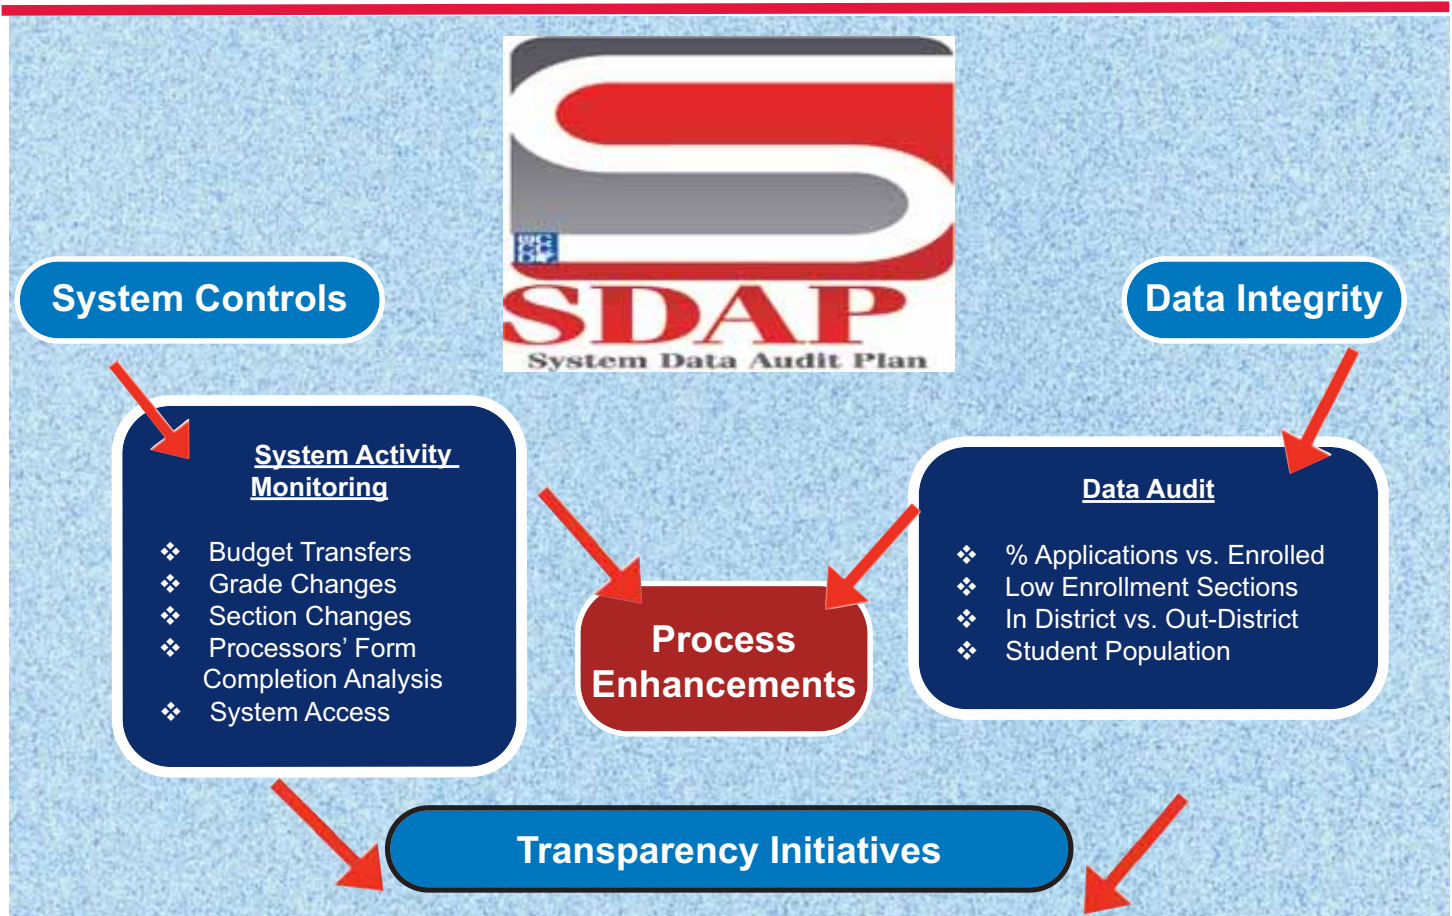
SDAP
System Data Audit Plan

System Controls

Data Integrity

System Activity Monitoring

❖ Budget Transfers
❖ Grade Changes
❖ Section Changes
❖ Processors' Form Completion Analysis
❖ System Access

Process Enhancements

Data Audit

❖ % Applications vs. Enrolled
❖ Low Enrollment Sections
❖ In District vs. Out-District
❖ Student Population

Transparency Initiatives